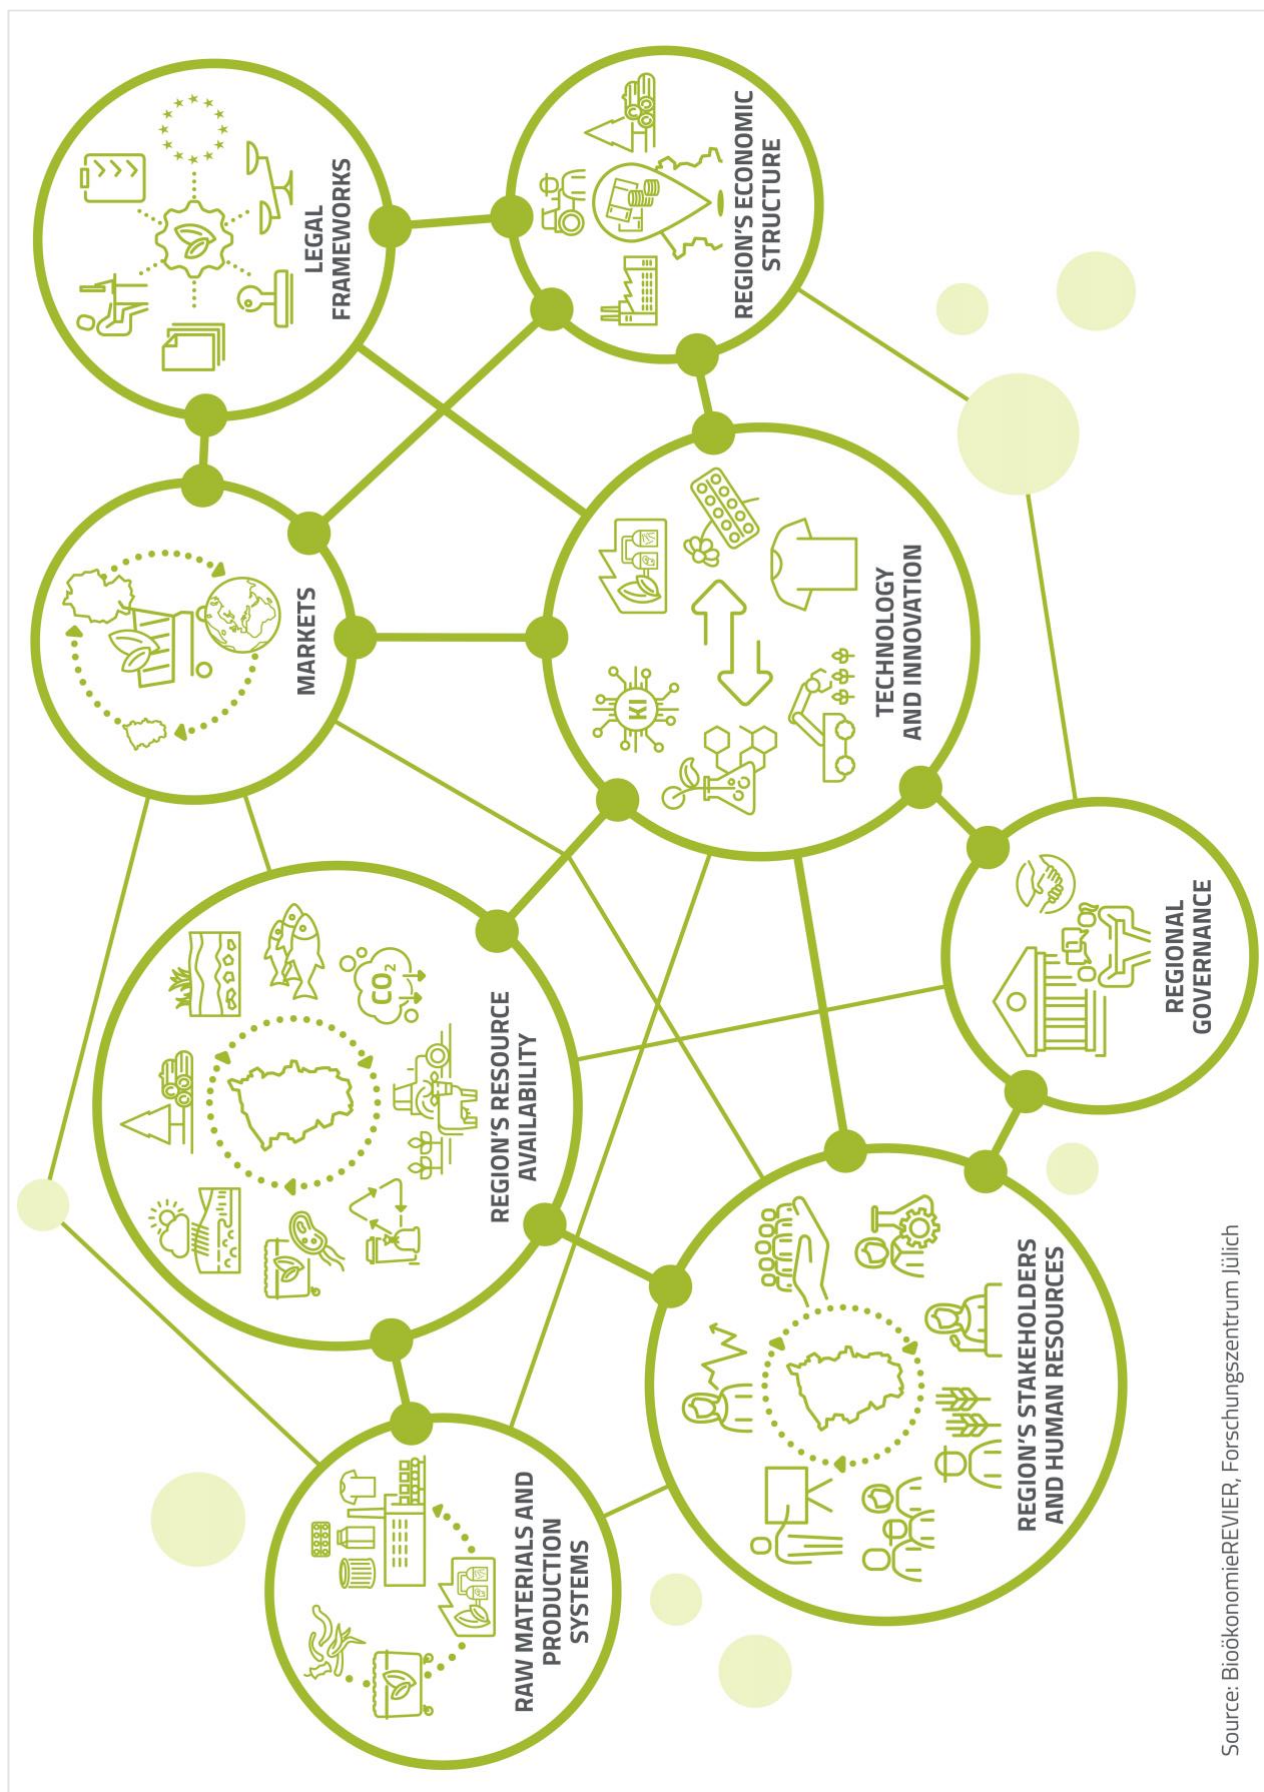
LEGAL FRAMEWORKS

REGION'S ECONOMIC STRUCTURE

MARKETS

TECHNOLOGY AND INNOVATION

KI

$CO_2$

REGION'S RESOURCE AVAILABILITY

REGIONAL GOVERNANCE

REGION'S STAKEHOLDERS AND HUMAN RESOURCES

RAW MATERIALS AND PRODUCTION SYSTEMS

Source: BioökonomieREVIER, Forschungszentrum Jülich